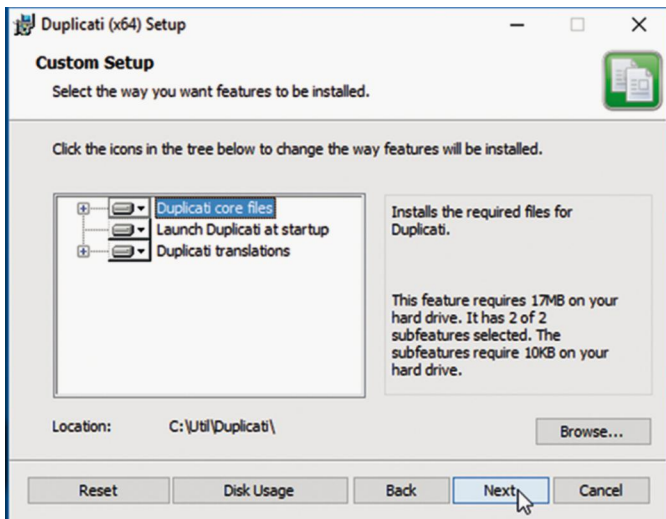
Duplicati (x64) Setup

Custom Setup

Select the way you want features to be installed.

Click the icons in the tree below to change the way features will be installed.

Duplicati core files
Launch Duplicati at startup
Duplicati translations

Installs the required files for Duplicati.

This feature requires 17MB on your hard drive. It has 2 of 2 subfeatures selected. The subfeatures require 10KB on your hard drive.

Location: C:\Util\Duplicati\

Browse...

Reset | Disk Usage | Back | Next | Cancel